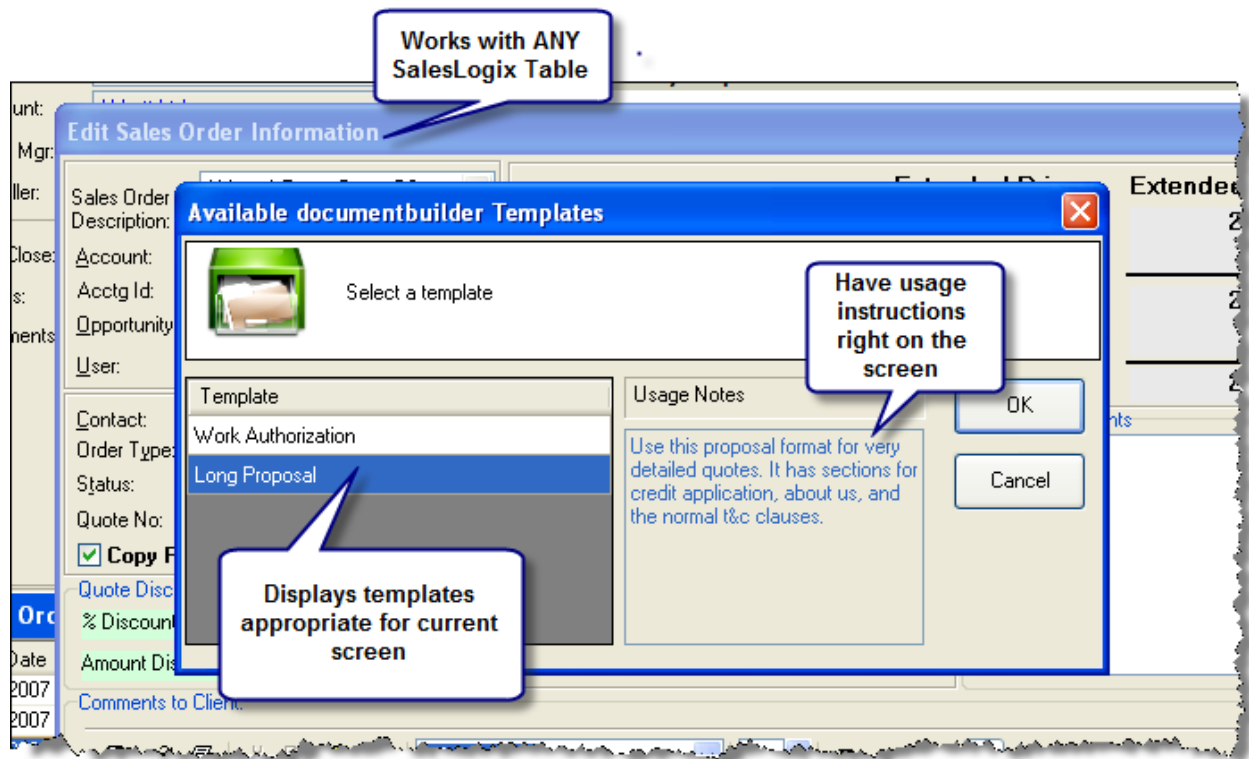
Works with ANY SalesLogix Table

unt:
Mgr:
ller:
Close:
s:
nents

Edit Sales Order Information

Sales Order Description:
Account:
Acctg Id:
Opportunity
User:
Contact:
Order Type
Status:
Quote No:
Copy F
Quote Disc
% Discount
Amount Dis
Comments to Client:

Ord
Date
2007
2007

Extended
Extendec

Available documentbuilder Templates

Select a template

Have usage instructions right on the screen

Template
Work Authorization
Long Proposal

Usage Notes
Use this proposal format for very detailed quotes. It has sections for credit application, about us, and the normal t&c clauses.

OK
Cancel

Displays templates appropriate for current screen